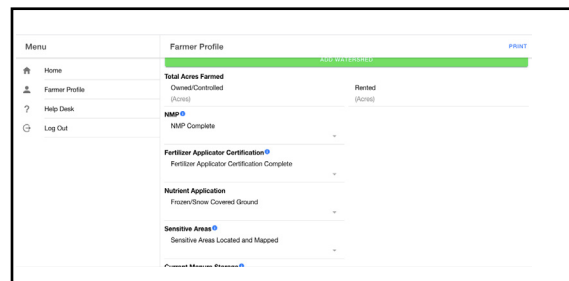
Menu

Home

Farmer Profile

Help Desk

Log Out

Farmer Profile

PRINT

ADD WATERSHED

Total Acres Farmed

Owned/Controlled

(Acres)

Rented

(Acres)

NMP

NMP Complete

Fertilizer Applicator Certification

Fertilizer Applicator Certification Complete

Nutrient Application

Frozen/Snow Covered Ground

Sensitive Areas

Sensitive Areas Located and Mapped

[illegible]